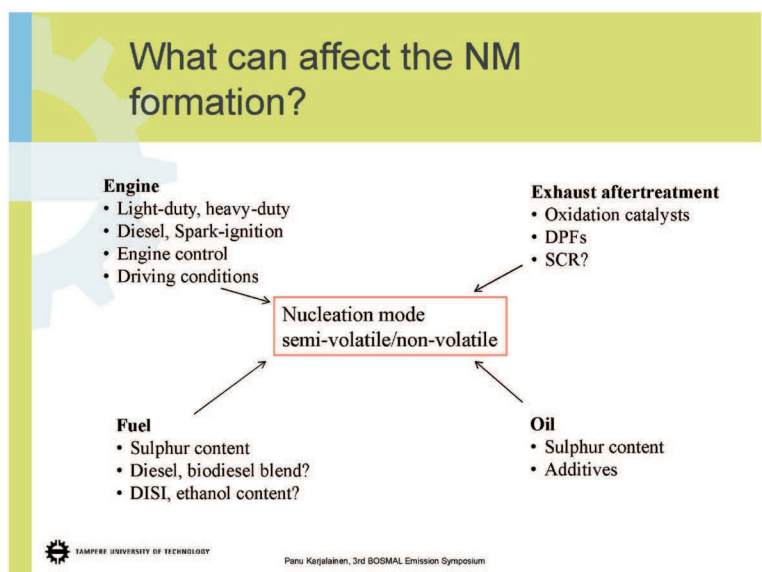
What can affect the NM formation?

Engine
• Light-duty, heavy-duty
• Diesel, Spark-ignition
• Engine control
• Driving conditions

Exhaust aftertreatment
• Oxidation catalysts
• DPFs
• SCR?

Nucleation mode
semi-volatile/non-volatile

Fuel
• Sulphur content
• Diesel, biodiesel blend?
• DISI, ethanol content?

Oil
• Sulphur content
• Additives

TAMPERE UNIVERSITY OF TECHNOLOGY

Panu Karjalainen, 3rd BOSMAL Emission Symposium